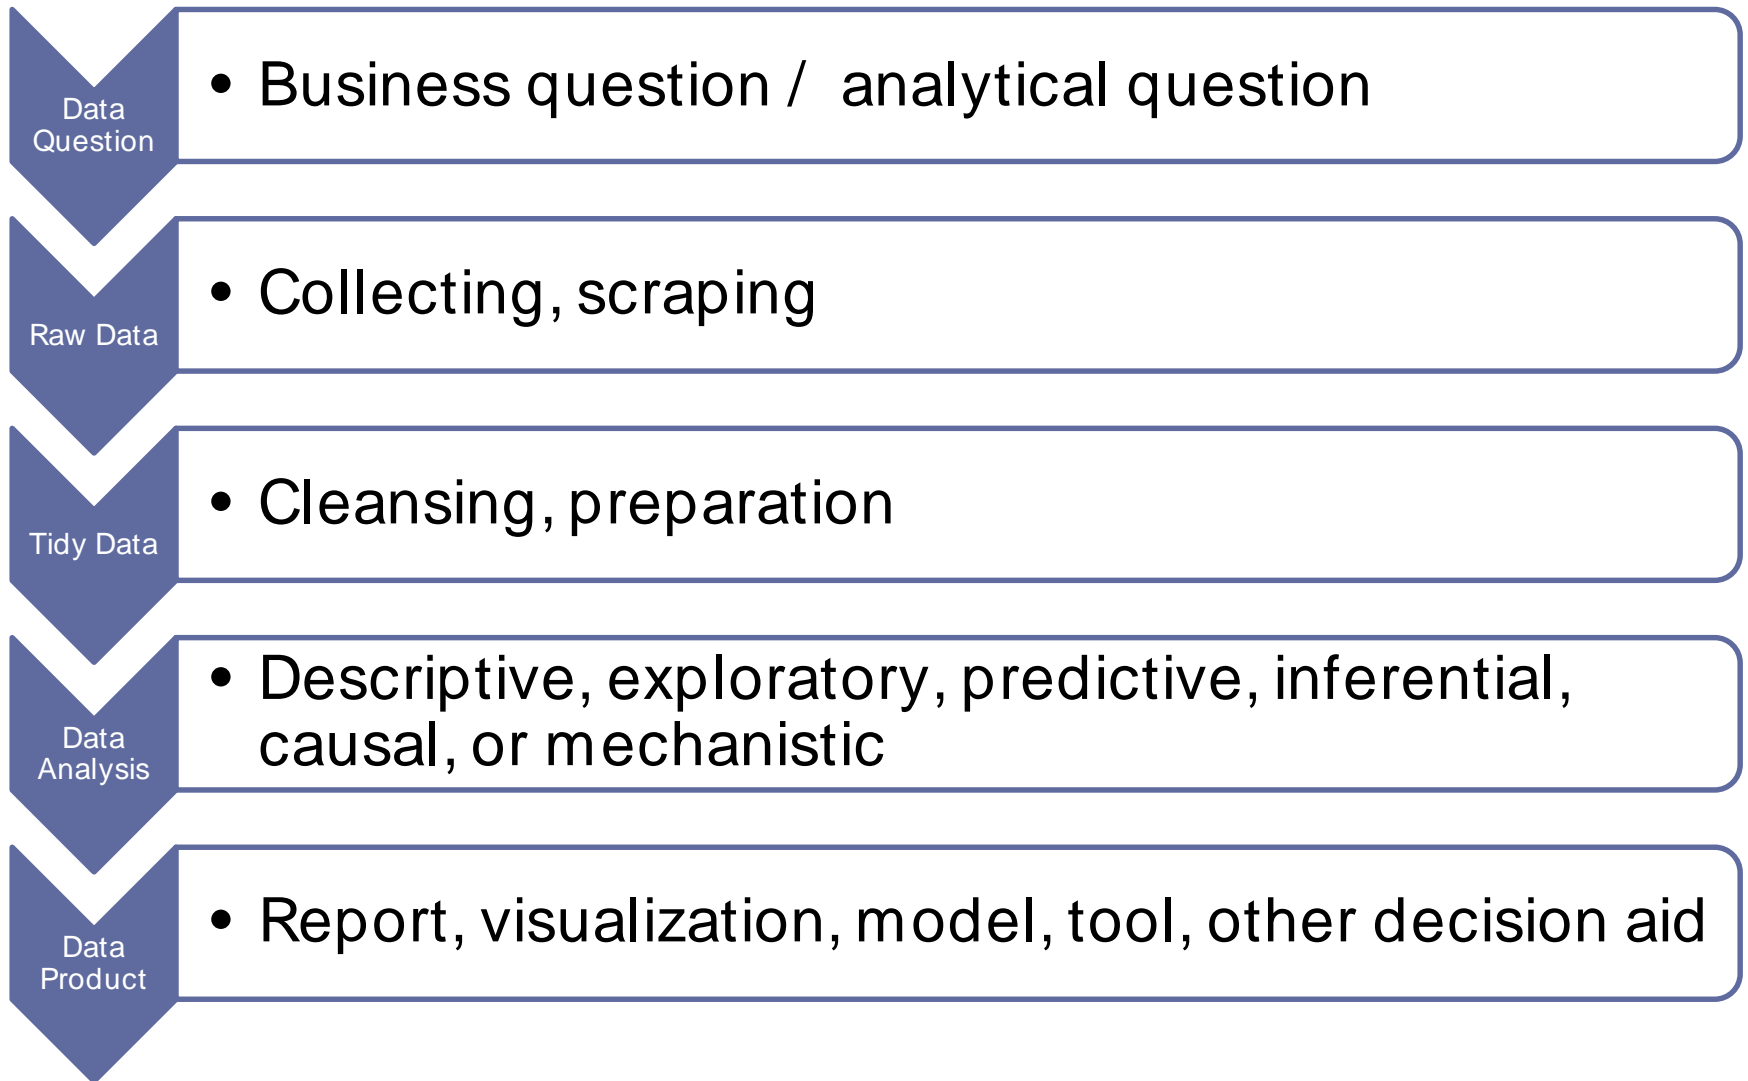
Data Question

• Business question / analytical question

Raw Data

• Collecting, scraping

Tidy Data

• Cleansing, preparation

Data Analysis

• Descriptive, exploratory, predictive, inferential, causal, or mechanistic

Data Product

• Report, visualization, model, tool, other decision aid